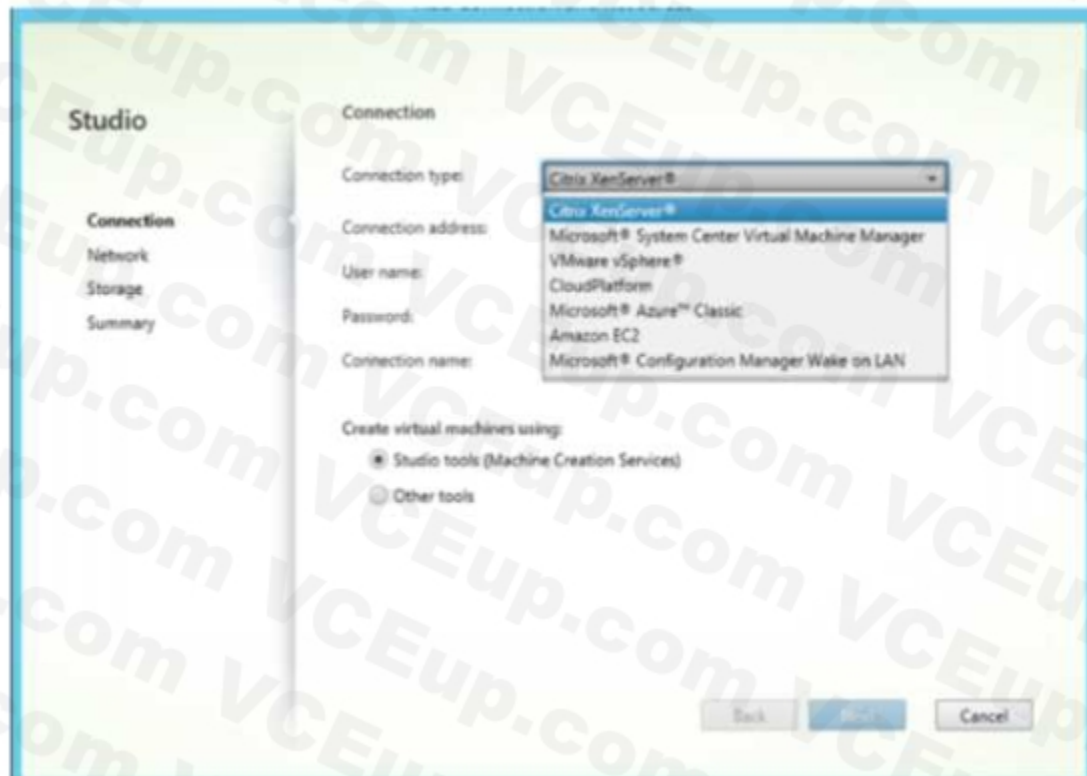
Studio

Connection
Network
Storage
Summary

Connection

Connection type: Citrix XenServer®

Citrix XenServer®
Microsoft® System Center Virtual Machine Manager
VMware vSphere®
CloudPlatform
Microsoft® Azure™ Classic
Amazon EC2
Microsoft® Configuration Manager Wake on LAN

Connection address:
User name:
Password:
Connection name:

Create virtual machines using:
Studio tools (Machine Creation Services)
Other tools

Back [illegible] Cancel

VCEup.com